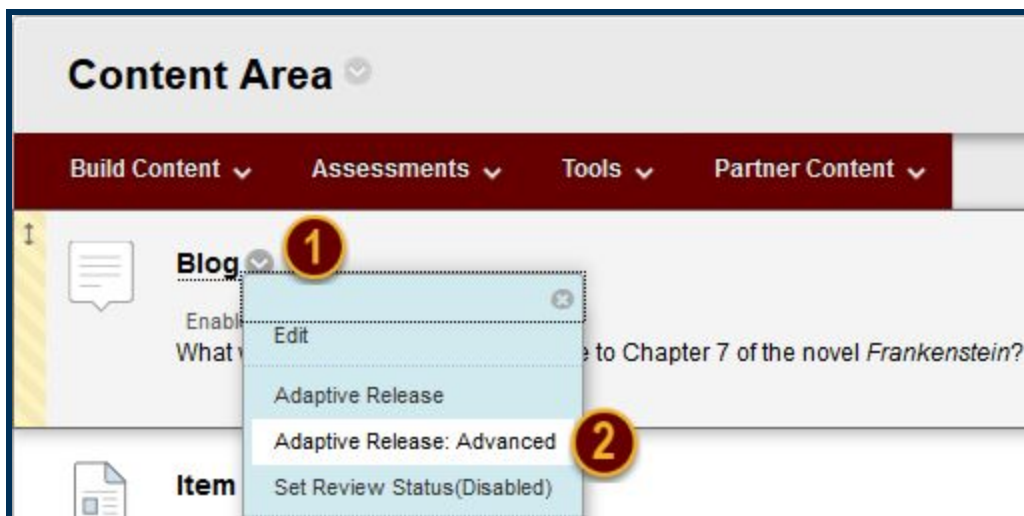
Content Area

Build Content Assessments Tools Partner Content

Blog 1

Enabl

What v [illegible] e to Chapter 7 of the novel *Frankenstein*?

Edit

Adaptive Release

Adaptive Release: Advanced 2

Set Review Status(Disabled)

Item